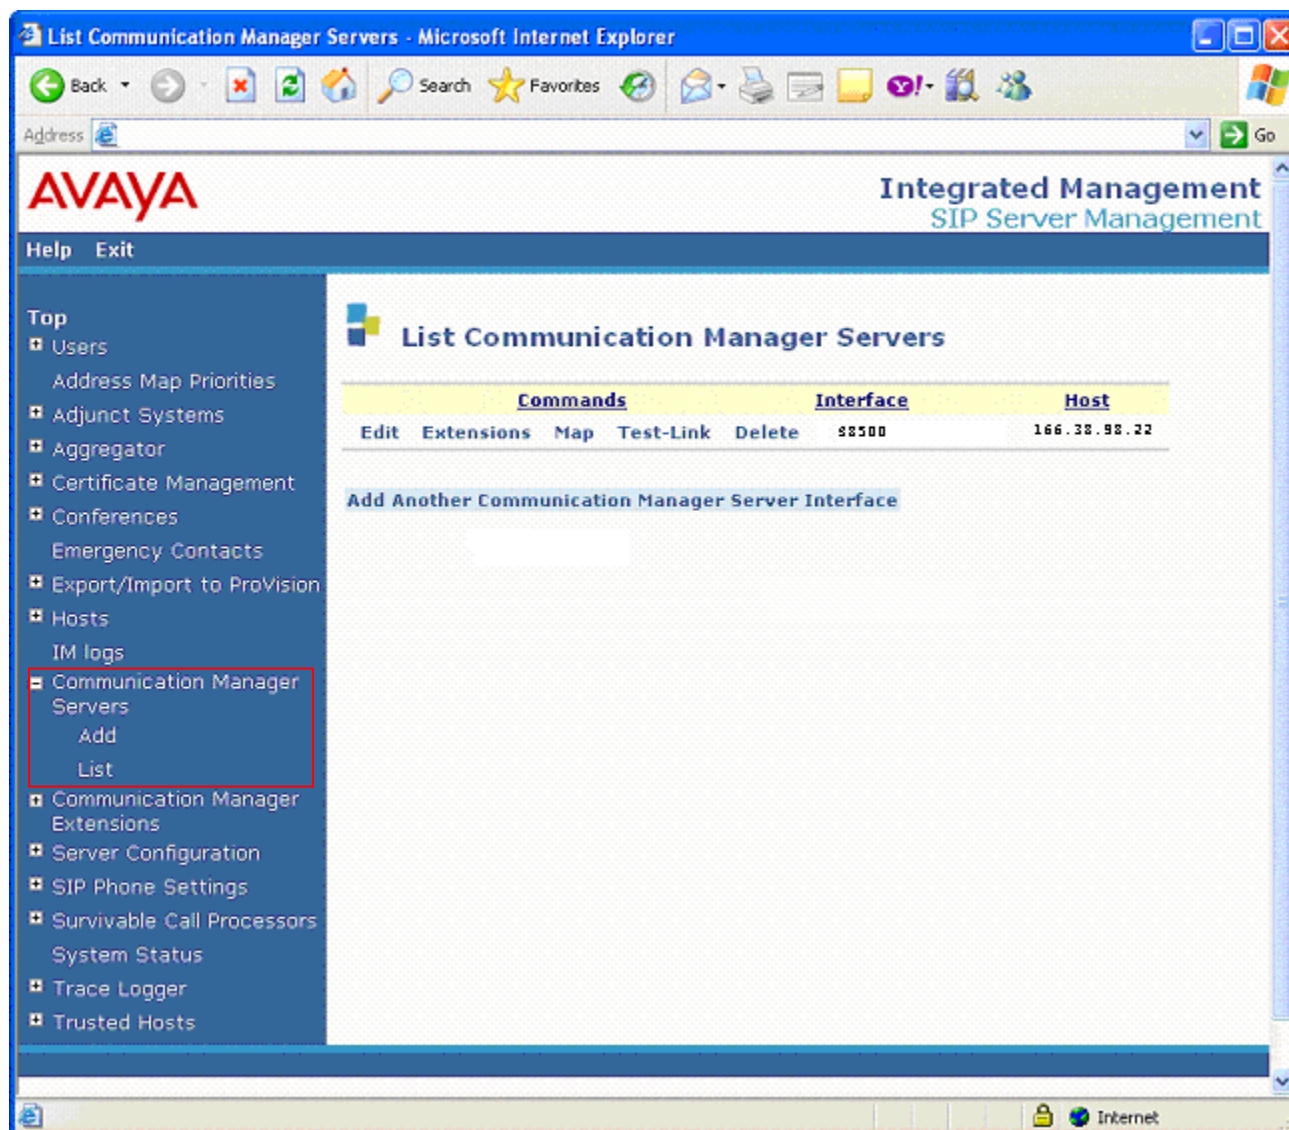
List Communication Manager Servers - Microsoft Internet Explorer

Back Search Favorites

Address Go

AVAYA

Integrated Management
SIP Server Management

Help Exit

Top
Users
Address Map Priorities
Adjunct Systems
Aggregator
Certificate Management
Conferences
Emergency Contacts
Export/Import to ProVision
Hosts
IM logs
Communication Manager Servers
Add
List
Communication Manager Extensions
Server Configuration
SIP Phone Settings
Survivable Call Processors
System Status
Trace Logger
Trusted Hosts

List Communication Manager Servers

| Commands | | | | | Interface | Host |
|---|---|---|---|---|---|---|
| Edit | Extensions | Map | Test-Link | Delete | S8500 | 166.38.98.22 |

Add Another Communication Manager Server Interface

Internet